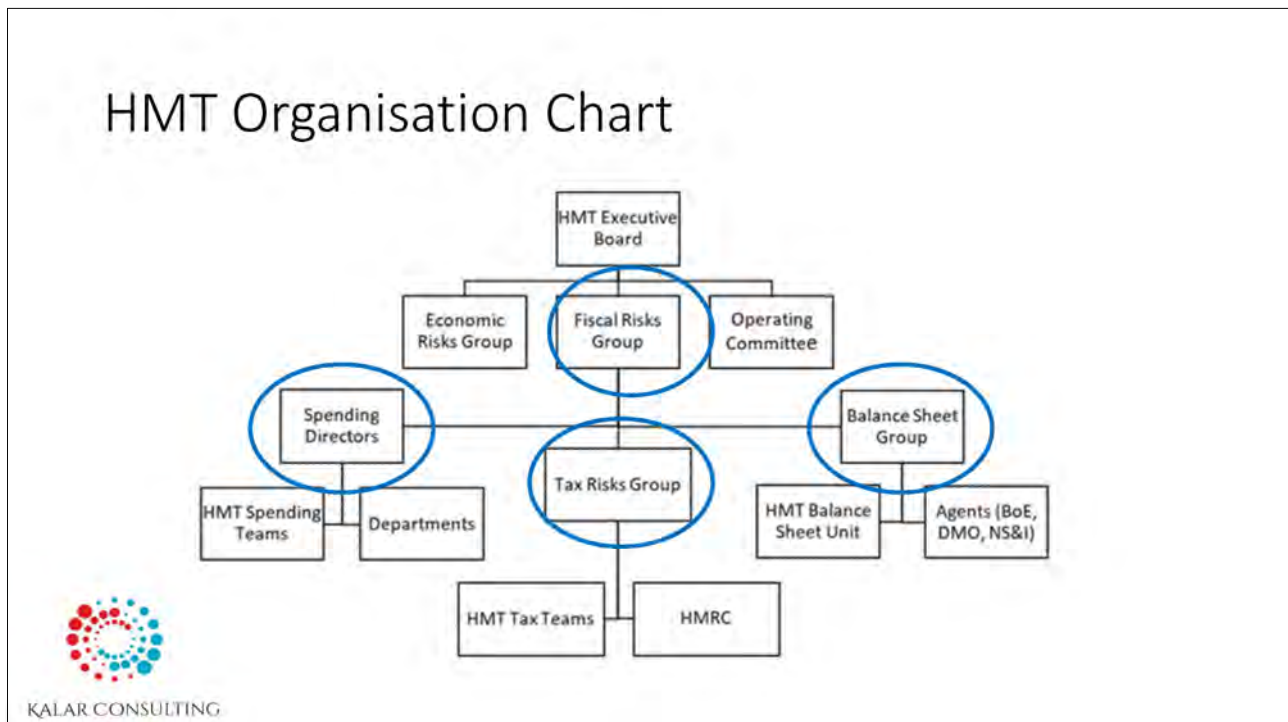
HMT Organisation Chart

HMT Executive Board

Economic Risks Group

Fiscal Risks Group

Operating Committee

Spending Directors

Balance Sheet Group

Tax Risks Group

HMT Spending Teams

Departments

HMT Balance Sheet Unit

Agents (BoE, DMO, NS&I)

HMT Tax Teams

HMRC

KALAR CONSULTING